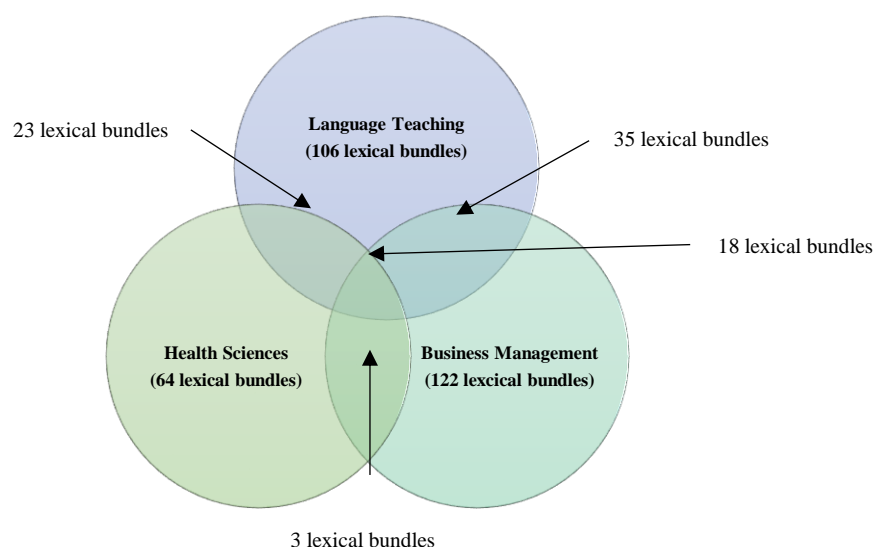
23 lexical bundles

Language Teaching
(106 lexical bundles)

35 lexical bundles

18 lexical bundles

Health Sciences
(64 lexical bundles)

Business Management
(122 lexcical bundles)

3 lexical bundles